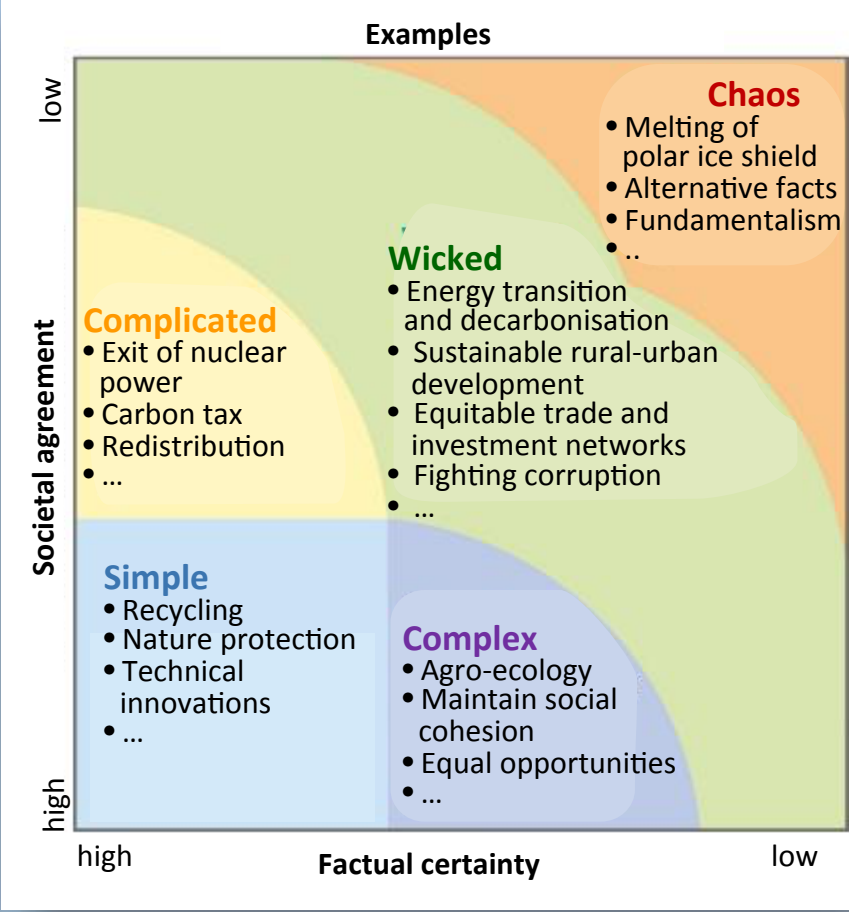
Examples

low

Societal agreement

high

Chaos
• Melting of polar ice shield
• Alternative facts
• Fundamentalism
• ..

Wicked
• Energy transition and decarbonisation
• Sustainable rural-urban development
• Equitable trade and investment networks
• Fighting corruption
• ...

Complicated
• Exit of nuclear power
• Carbon tax
• Redistribution
• ...

Simple
• Recycling
• Nature protection
• Technical innovations
• ...

Complex
• Agro-ecology
• Maintain social cohesion
• Equal opportunities
• ...

high

Factual certainty

low